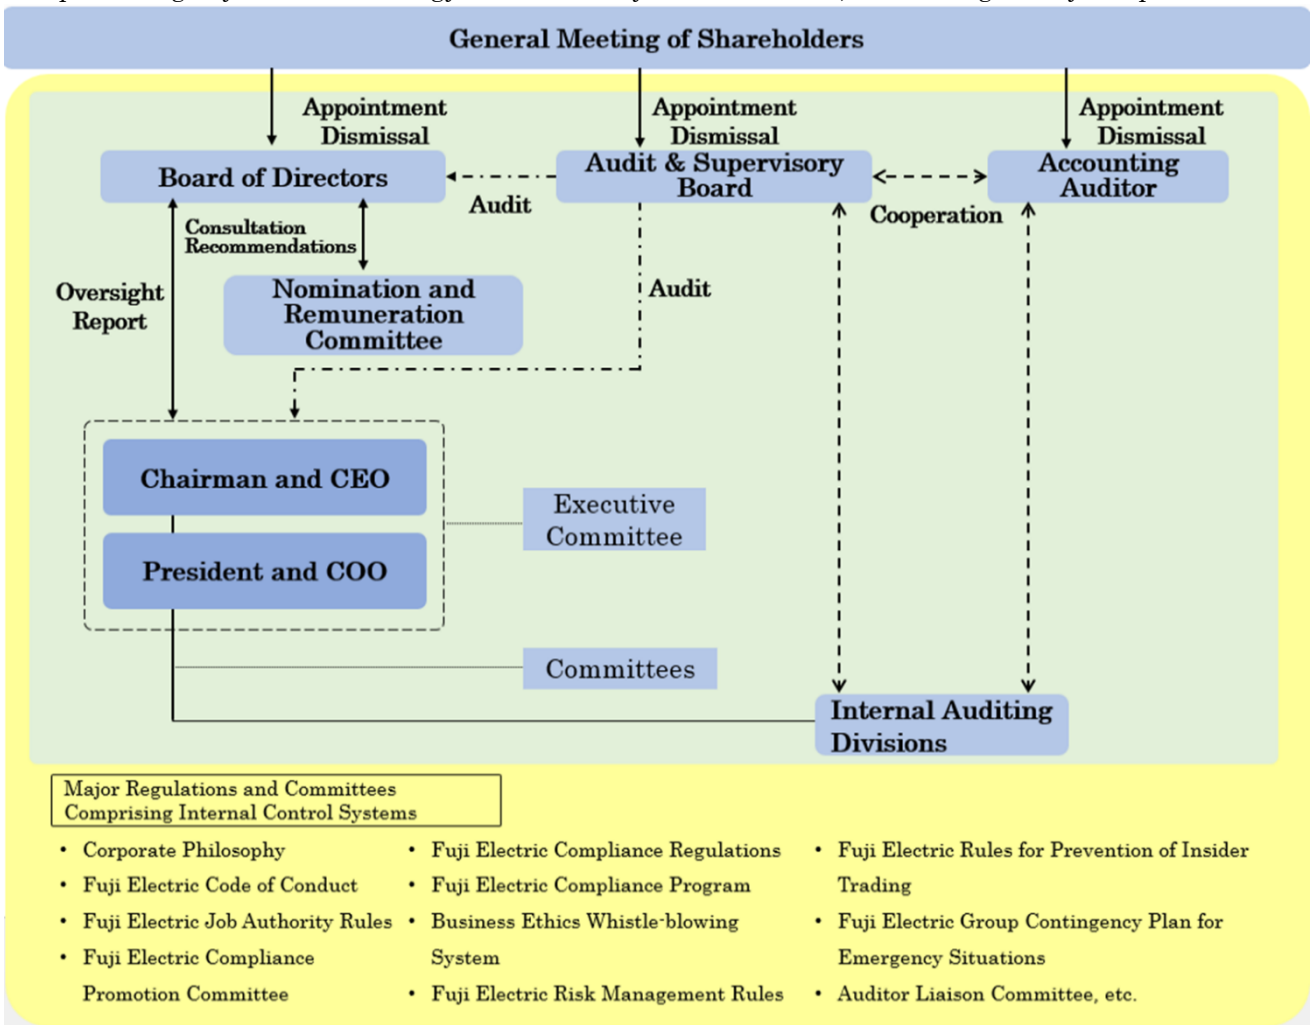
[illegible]

General Meeting of Shareholders

Appointment Dismissal

Appointment Dismissal

Appointment Dismissal

Board of Directors

Audit

Audit & Supervisory Board

Cooperation

Accounting Auditor

Consultation Recommendations

Oversight Report

Nomination and Remuneration Committee

Audit

Chairman and CEO

President and COO

Executive Committee

Committees

Internal Auditing Divisions

Major Regulations and Committees Comprising Internal Control Systems

- Corporate Philosophy
- Fuji Electric Code of Conduct
- Fuji Electric Job Authority Rules
- Fuji Electric Compliance Promotion Committee

- Fuji Electric Compliance Regulations
- Fuji Electric Compliance Program
- Business Ethics Whistle-blowing System
- Fuji Electric Risk Management Rules

- Fuji Electric Rules for Prevention of Insider Trading
- Fuji Electric Group Contingency Plan for Emergency Situations
- Auditor Liaison Committee, etc.